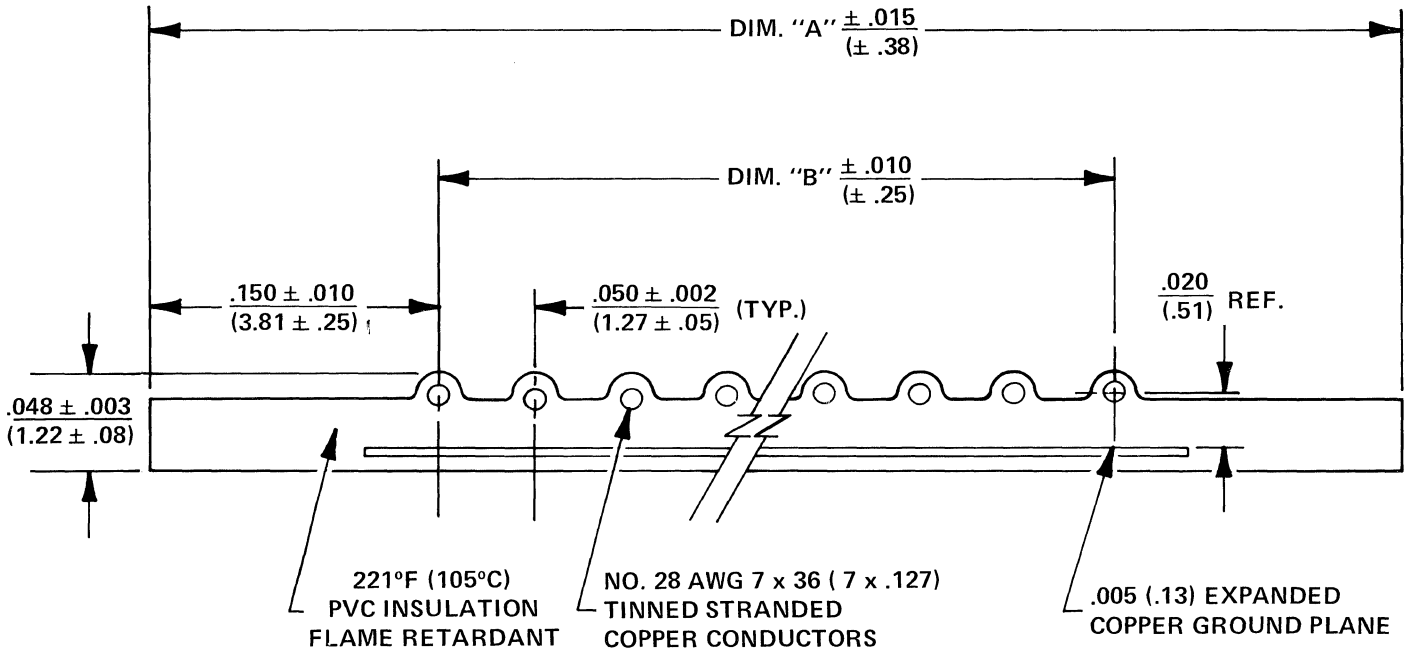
DIM. "A" $\frac{\pm .015}{(\pm .38)}$

DIM. "B" $\frac{\pm .010}{(\pm .25)}$

$\frac{.150 \pm .010}{(3.81 \pm .25)}$

$\frac{.050 \pm .002}{(1.27 \pm .05)}$ (TYP.)

$\frac{.020}{(.51)}$ REF.

$\frac{.048 \pm .003}{(1.22 \pm .08)}$

221°F (105°C)
PVC INSULATION
FLAME RETARDANT

NO. 28 AWG 7 x 36 ( 7 x .127)
TINNED STRANDED
COPPER CONDUCTORS

.005 (.13) EXPANDED
COPPER GROUND PLANE